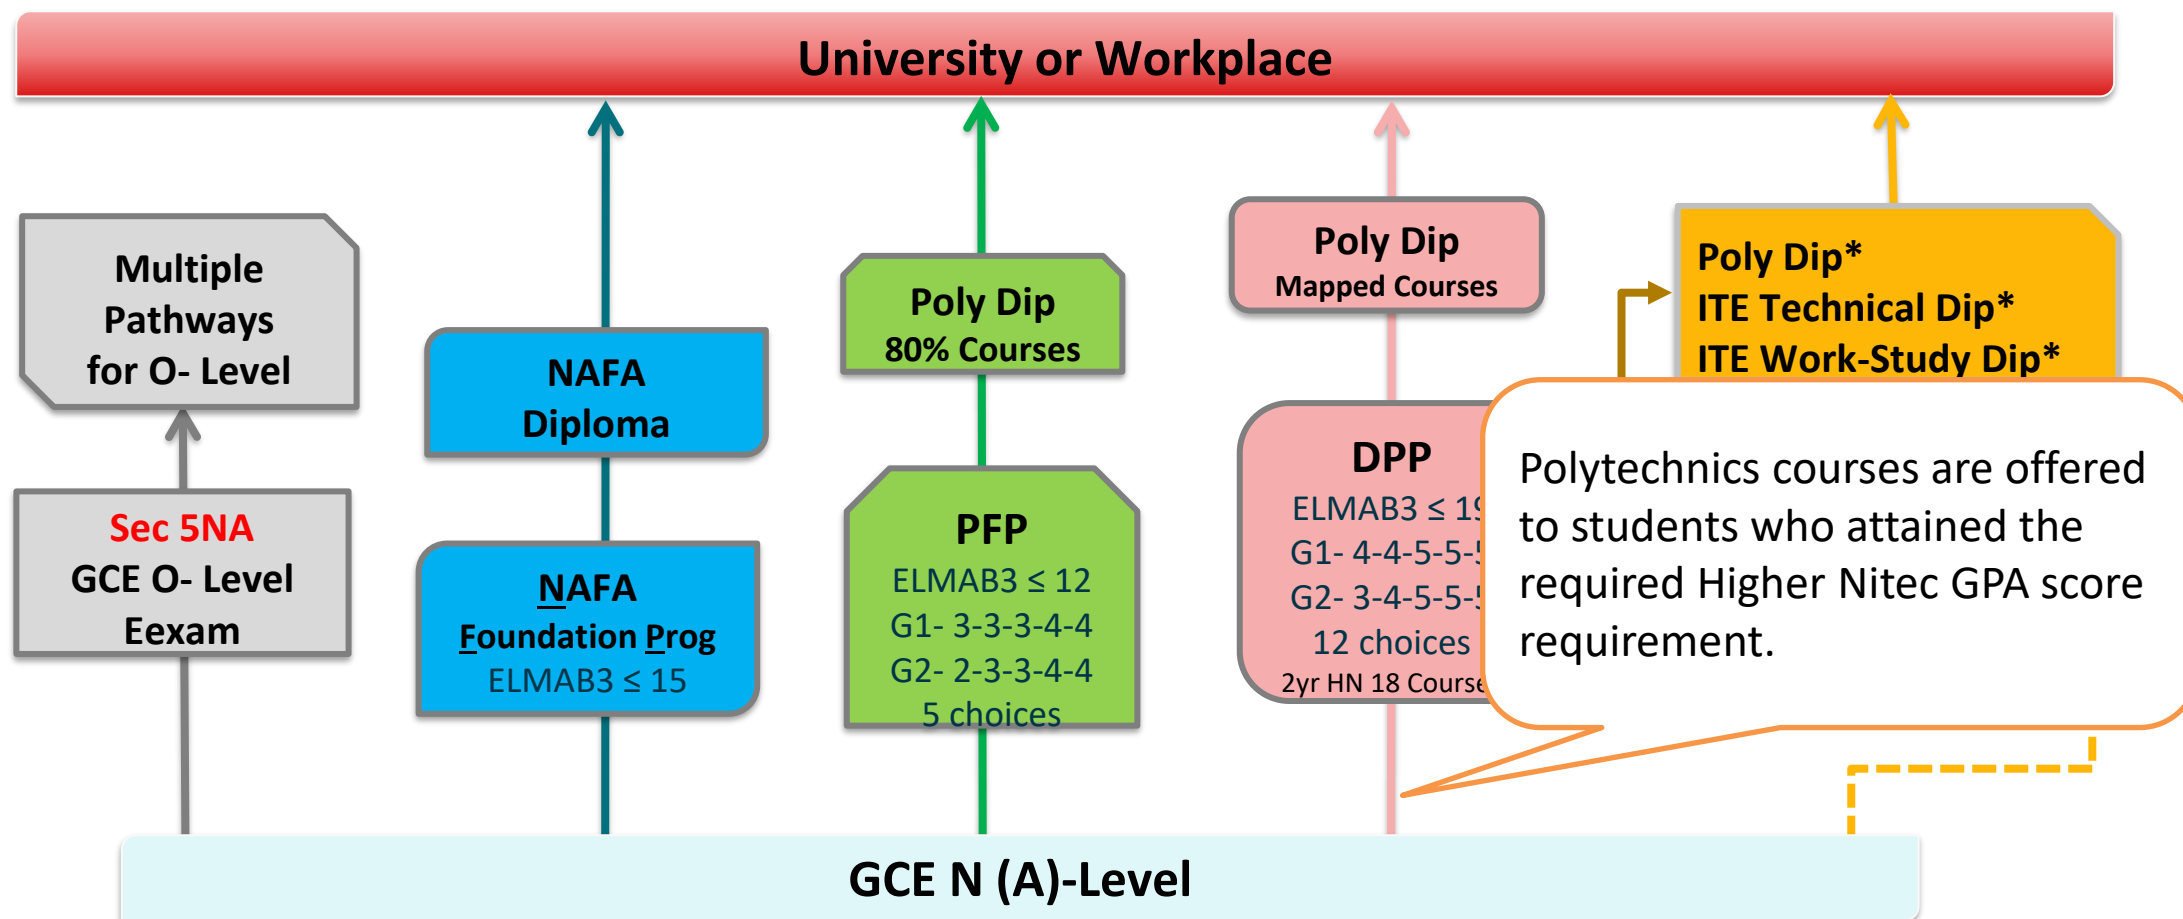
University or Workplace

Multiple Pathways for O- Level

Sec 5NA
GCE O- Level Eexam

NAFA Diploma

NAFA
Foundation Prog
ELMAB3 ≤ 15

Poly Dip
80% Courses

PFP
ELMAB3 ≤ 12
G1- 3-3-3-4-4
G2- 2-3-3-4-4
5 choices

Poly Dip
Mapped Courses

DPP
ELMAB3 ≤ 1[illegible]
G1- 4-4-5-5-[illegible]
G2- 3-4-5-5-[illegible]
12 choices
2yr HN 18 Course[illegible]

Poly Dip*
ITE Technical Dip*
ITE Work-Study Dip*

Polytechnics courses are offered to students who attained the required Higher Nitec GPA score requirement.

GCE N (A)-Level